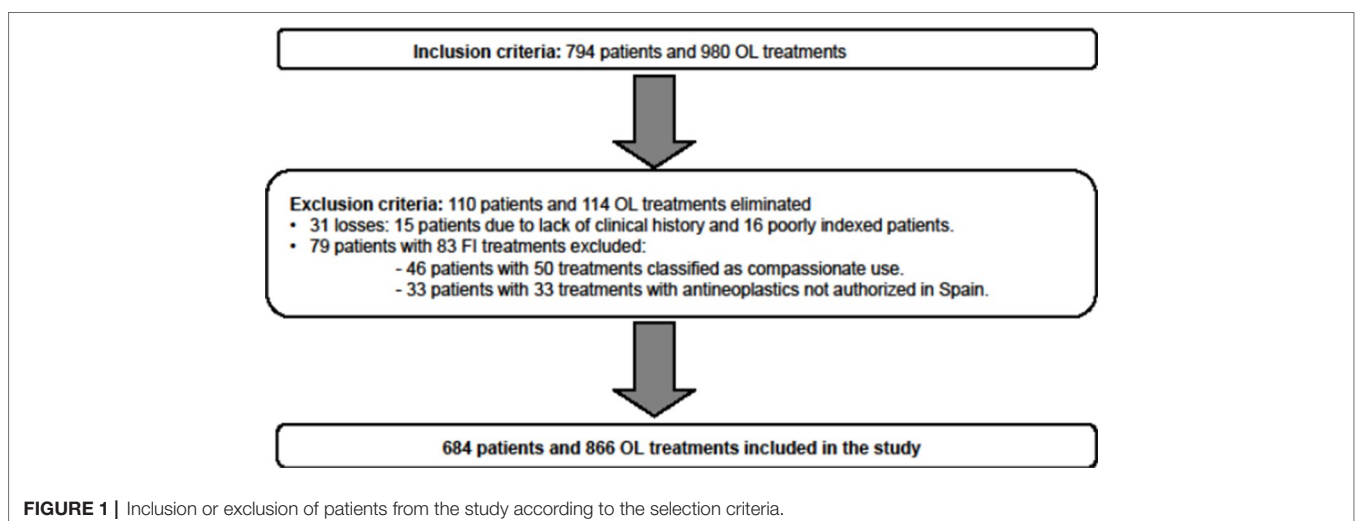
Inclusion criteria: 794 patients and 980 OL treatments

Exclusion criteria: 110 patients and 114 OL treatments eliminated
• 31 losses: 15 patients due to lack of clinical history and 16 poorly indexed patients.
• 79 patients with 83 FI treatments excluded:
- 46 patients with 50 treatments classified as compassionate use.
- 33 patients with 33 treatments with antineoplastics not authorized in Spain.

684 patients and 866 OL treatments included in the study

FIGURE 1 | Inclusion or exclusion of patients from the study according to the selection criteria.